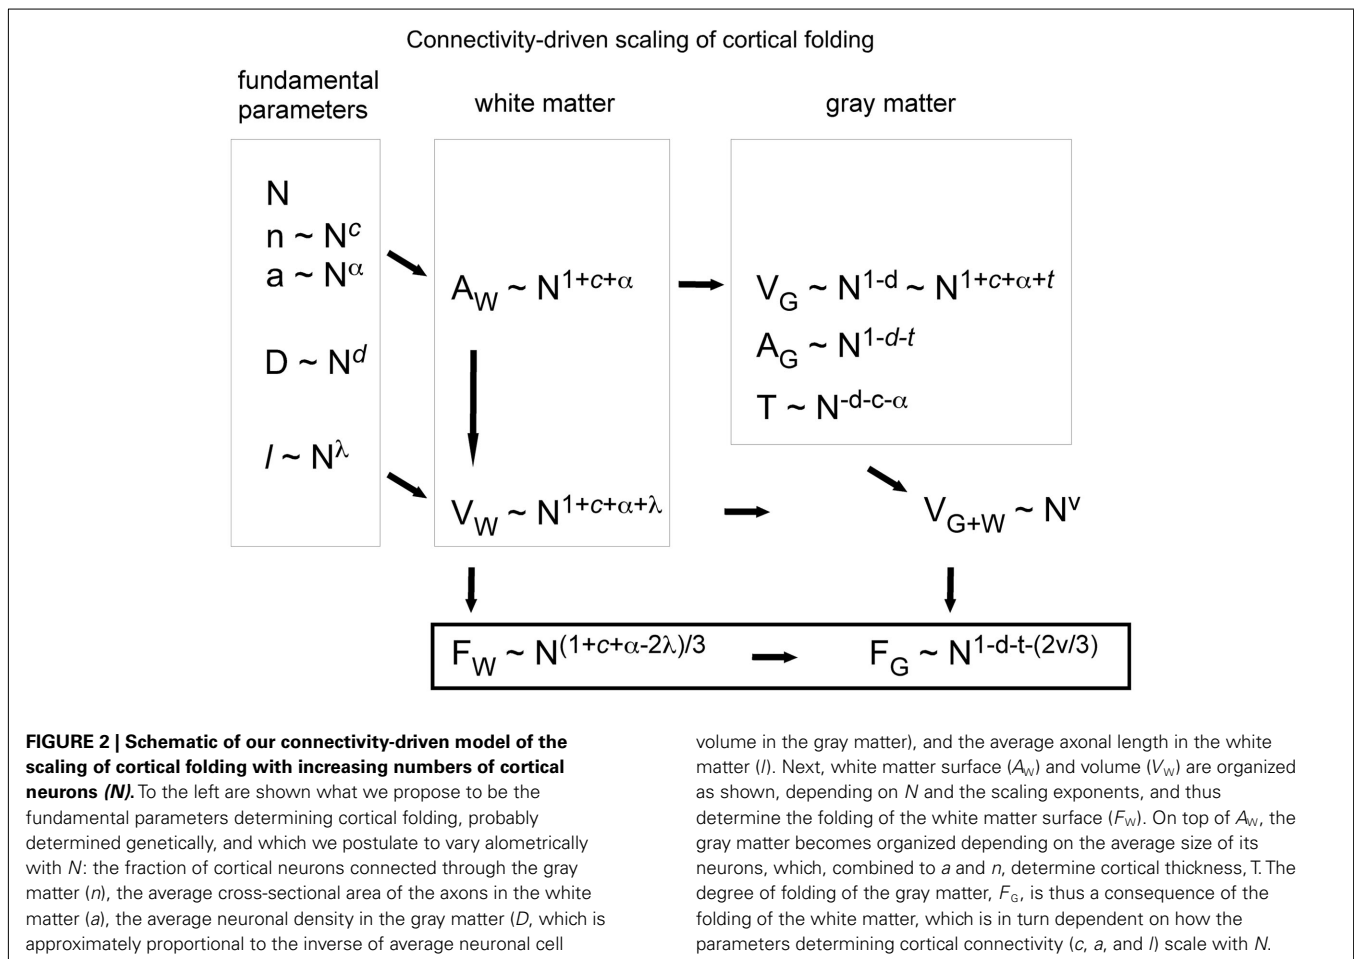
Connectivity-driven scaling of cortical folding

fundamental parameters

white matter

gray matter

N
n ~ $N^{c}$
a ~ $N^{\alpha}$

D ~ $N^{d}$

$l$ ~ $N^{\lambda}$

$A_W \sim N^{1+c+\alpha}$

$V_W \sim N^{1+c+\alpha+\lambda}$

$V_G \sim N^{1-d} \sim N^{1+c+\alpha+t}$
$A_G \sim N^{1-d-t}$
$T \sim N^{-d-c-\alpha}$

$V_{G+W} \sim N^{v}$

$F_W \sim N^{(1+c+\alpha-2\lambda)/3}$

$F_G \sim N^{1-d-t-(2v/3)}$

**FIGURE 2 | Schematic of our connectivity-driven model of the scaling of cortical folding with increasing numbers of cortical neurons *(N)*.** To the left are shown what we propose to be the fundamental parameters determining cortical folding, probably determined genetically, and which we postulate to vary alometrically with *N*: the fraction of cortical neurons connected through the gray matter (*n*), the average cross-sectional area of the axons in the white matter (*a*), the average neuronal density in the gray matter (*D*, which is approximately proportional to the inverse of average neuronal cell volume in the gray matter), and the average axonal length in the white matter (*l*). Next, white matter surface ($A_W$) and volume ($V_W$) are organized as shown, depending on *N* and the scaling exponents, and thus determine the folding of the white matter surface ($F_W$). On top of $A_W$, the gray matter becomes organized depending on the average size of its neurons, which, combined to *a* and *n*, determine cortical thickness, T. The degree of folding of the gray matter, $F_G$, is thus a consequence of the folding of the white matter, which is in turn dependent on how the parameters determining cortical connectivity (*c*, *a*, and *l*) scale with *N*.